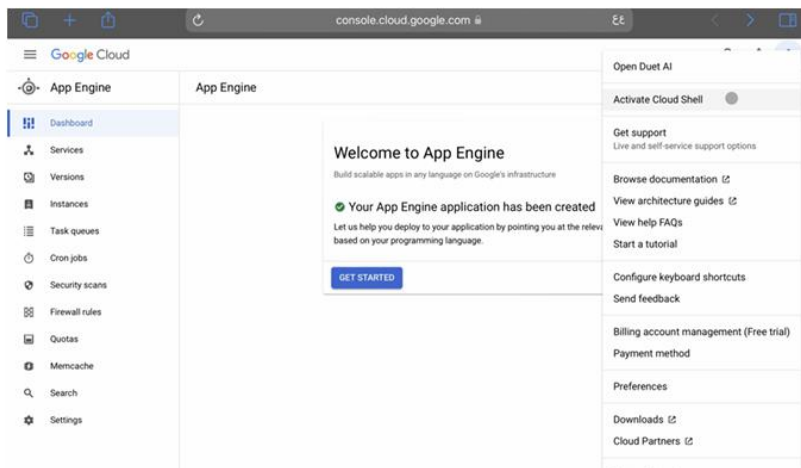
console.cloud.google.com

Google Cloud

App Engine

App Engine

Dashboard
Services
Versions
Instances
Task queues
Cron jobs
Security scans
Firewall rules
Quotas
Memcache
Search
Settings

Welcome to App Engine

Build scalable apps in any language on Google's infrastructure

Your App Engine application has been created

Let us help you deploy to your application by pointing you at the relev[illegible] based on your programming language.

GET STARTED

Open Duet AI

Activate Cloud Shell

Get support
Live and self-service support options

Browse documentation
View architecture guides
View help FAQs
Start a tutorial

Configure keyboard shortcuts
Send feedback

Billing account management (Free trial)
Payment method

Preferences

Downloads
Cloud Partners